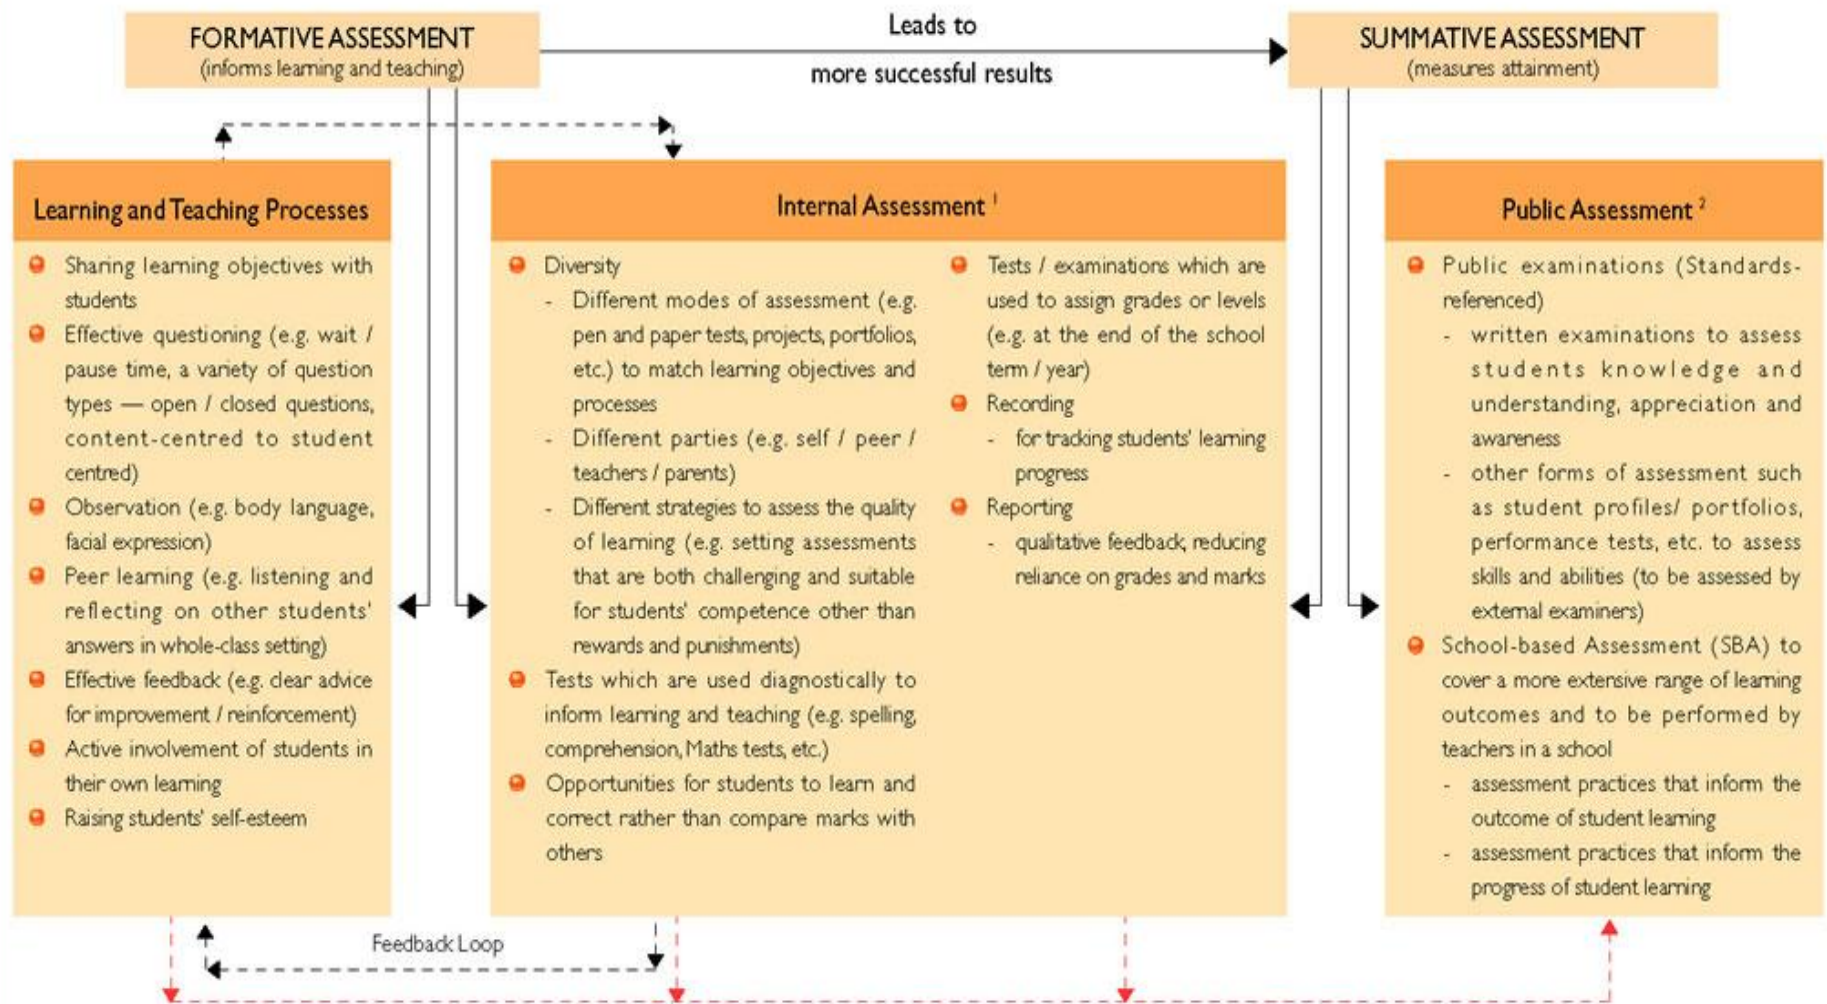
FORMATIVE ASSESSMENT
(informs learning and teaching)

Leads to
more successful results

SUMMATIVE ASSESSMENT
(measures attainment)

Learning and Teaching Processes

- Sharing learning objectives with students
- Effective questioning (e.g. wait / pause time, a variety of question types — open / closed questions, content-centred to student centred)
- Observation (e.g. body language, facial expression)
- Peer learning (e.g. listening and reflecting on other students' answers in whole-class setting)
- Effective feedback (e.g. clear advice for improvement / reinforcement)
- Active involvement of students in their own learning
- Raising students' self-esteem

Internal Assessment $^1$

- Diversity
  - Different modes of assessment (e.g. pen and paper tests, projects, portfolios, etc.) to match learning objectives and processes
  - Different parties (e.g. self / peer / teachers / parents)
  - Different strategies to assess the quality of learning (e.g. setting assessments that are both challenging and suitable for students' competence other than rewards and punishments)
- Tests which are used diagnostically to inform learning and teaching (e.g. spelling, comprehension, Maths tests, etc.)
- Opportunities for students to learn and correct rather than compare marks with others

- Tests / examinations which are used to assign grades or levels (e.g. at the end of the school term / year)
- Recording
  - for tracking students' learning progress
- Reporting
  - qualitative feedback, reducing reliance on grades and marks

Public Assessment $^2$

- Public examinations (Standards-referenced)
  - written examinations to assess students knowledge and understanding, appreciation and awareness
  - other forms of assessment such as student profiles/ portfolios, performance tests, etc. to assess skills and abilities (to be assessed by external examiners)
- School-based Assessment (SBA) to cover a more extensive range of learning outcomes and to be performed by teachers in a school
  - assessment practices that inform the outcome of student learning
  - assessment practices that inform the progress of student learning

Feedback Loop